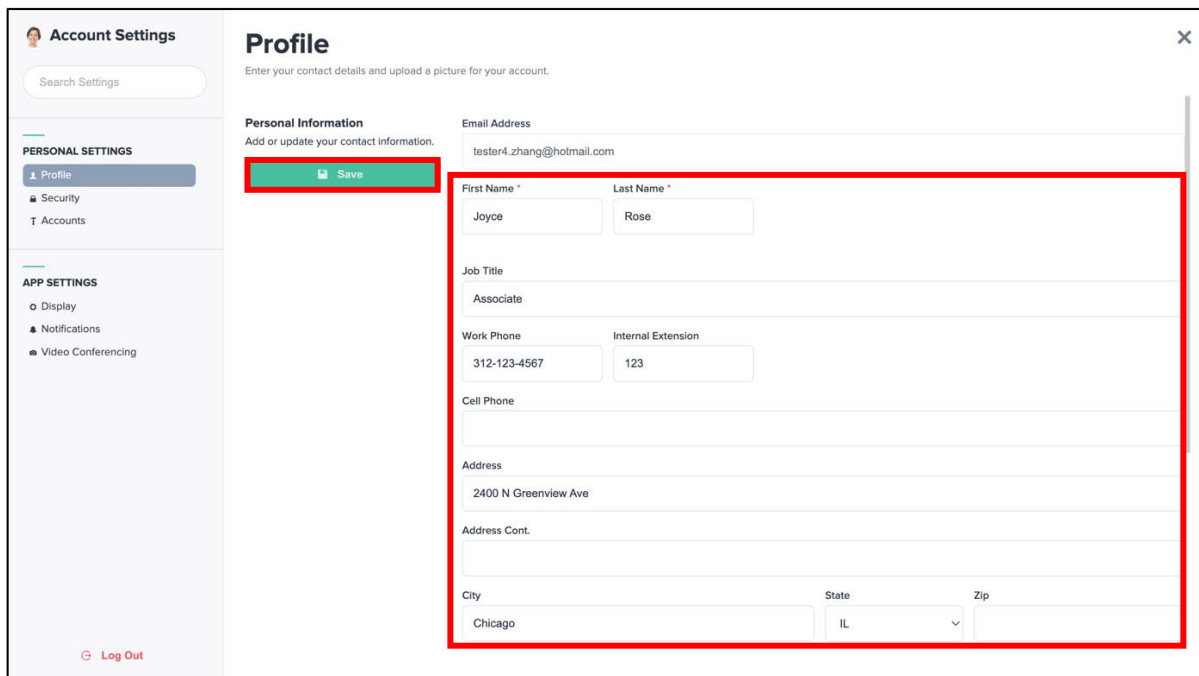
Account Settings

Search Settings

PERSONAL SETTINGS
Profile
Security
Accounts

APP SETTINGS
Display
Notifications
Video Conferencing

Log Out

Profile

Enter your contact details and upload a picture for your account.

Personal Information
Add or update your contact information.

Save

Email Address
tester4.zhang@hotmail.com

First Name *
Joyce

Last Name *
Rose

Job Title
Associate

Work Phone
312-123-4567

Internal Extension
123

Cell Phone

Address
2400 N Greenview Ave

Address Cont.

City
Chicago

State
IL

Zip

×